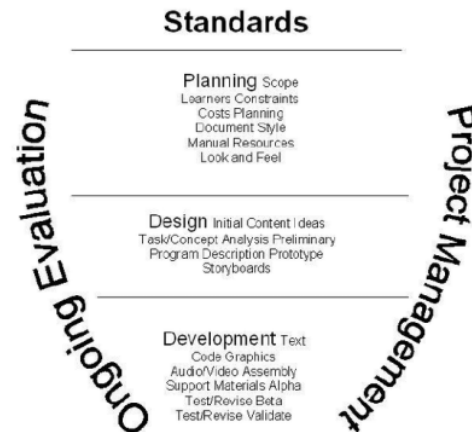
Standards

Planning Scope
Learners Constraints
Costs Planning
Document Style
Manual Resources
Look and Feel

Design Initial Content Ideas
Task/Concept Analysis Preliminary
Program Description Prototype
Storyboards

Development Text
Code Graphics
Audio/Video Assembly
Support Materials Alpha
Test/Revise Beta
Test/Revise Validate

Ongoing Evaluation

Project Management